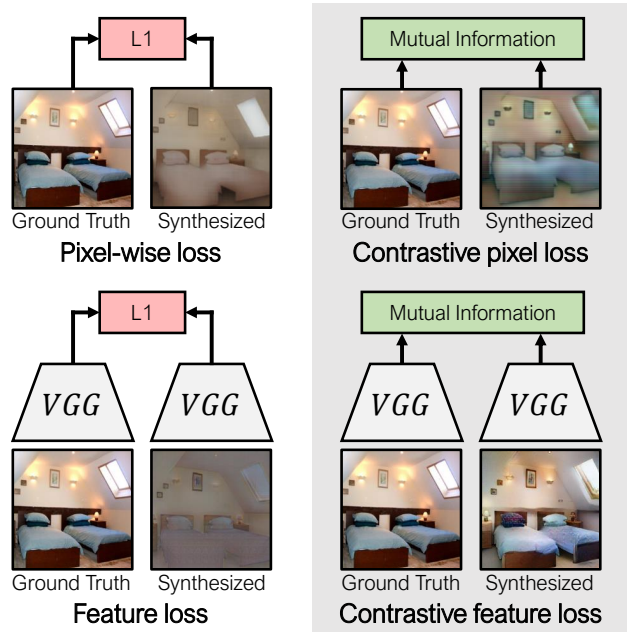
L1

Ground Truth Synthesized

Pixel-wise loss

Mutual Information

Ground Truth Synthesized

Contrastive pixel loss

L1

$VGG$ $VGG$

Ground Truth Synthesized

Feature loss

Mutual Information

$VGG$ $VGG$

Ground Truth Synthesized

Contrastive feature loss